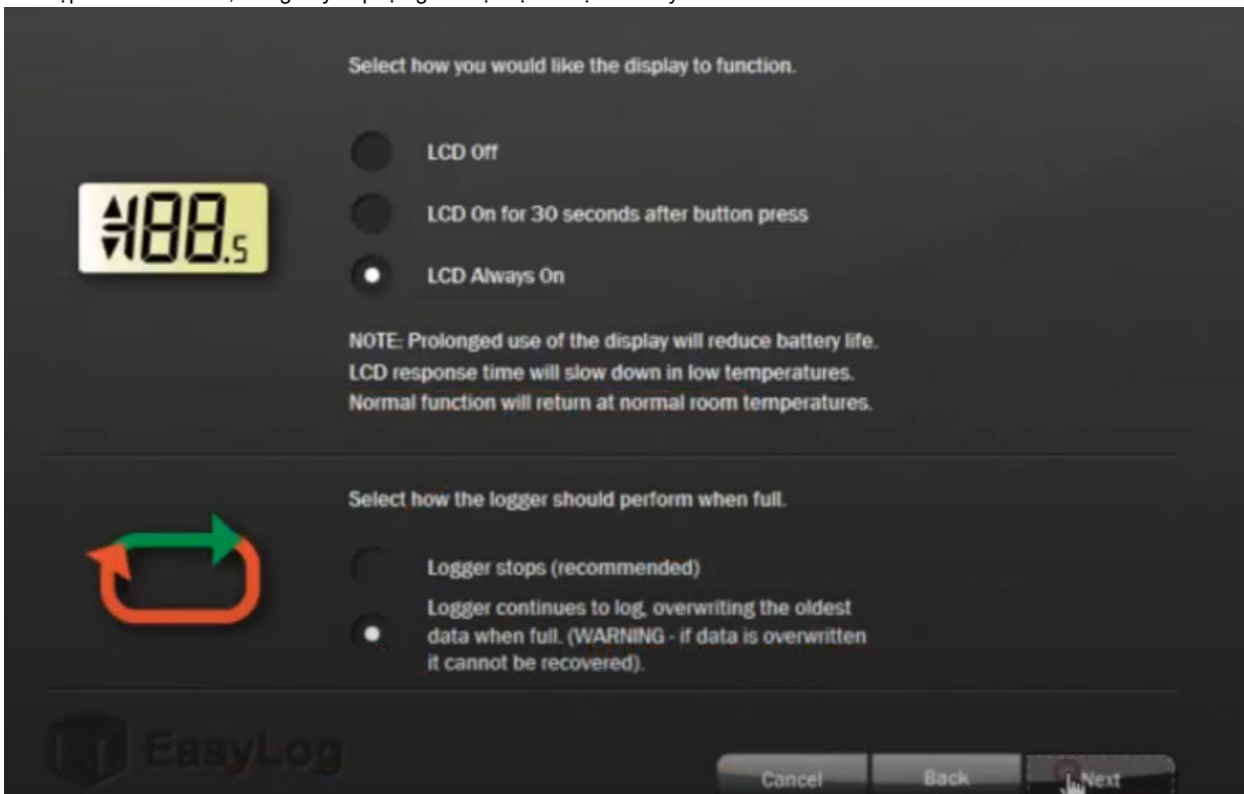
Select how you would like the display to function.

188.5

LCD Off

LCD On for 30 seconds after button press

LCD Always On

NOTE: Prolonged use of the display will reduce battery life. LCD response time will slow down in low temperatures. Normal function will return at normal room temperatures.

Select how the logger should perform when full.

Logger stops (recommended)

Logger continues to log, overwriting the oldest data when full. (WARNING - if data is overwritten it cannot be recovered).

EasyLog

Cancel

Back

Next